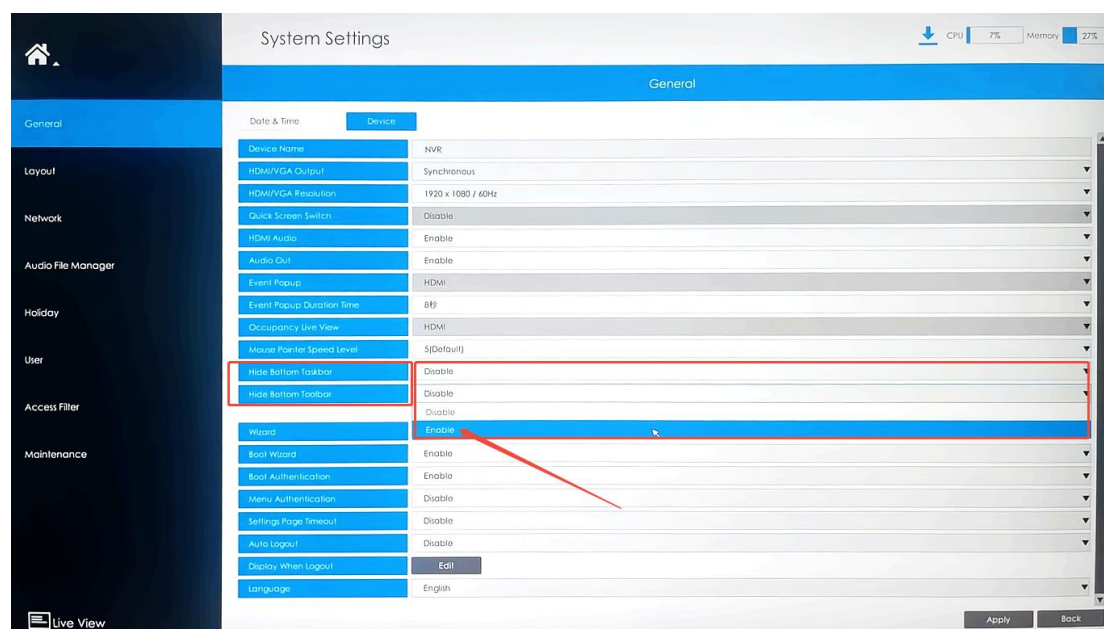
System Settings

CPU 7% Memory 27%

General

General

Layout

Network

Audio File Manager

Holiday

User

Access Filter

Maintenance

Live View

Date & Time Device

| | |
|---|---|
| Device Name | NVR |
| HDMI/VGA Output | Synchronous |
| HDMI/VGA Resolution | 1920 x 1080 / 60Hz |
| Quick Screen Switch | Disable |
| HDMI Audio | Enable |
| Audio Out | Enable |
| Event Popup | HDMI |
| Event Popup Duration Time | 8秒 |
| Occupancy Live View | HDMI |
| Mouse Pointer Speed Level | 5(Default) |
| Hide Bottom Taskbar | Disable |
| Hide Bottom Toolbar | Disable |
| | Disable |
| Wizard | Enable |
| Boot Wizard | Enable |
| Boot Authentication | Enable |
| Menu Authentication | Disable |
| Settings Page Timeout | Disable |
| Auto Logout | Disable |
| Display When Logout | Edit |
| Language | English |

Apply Back